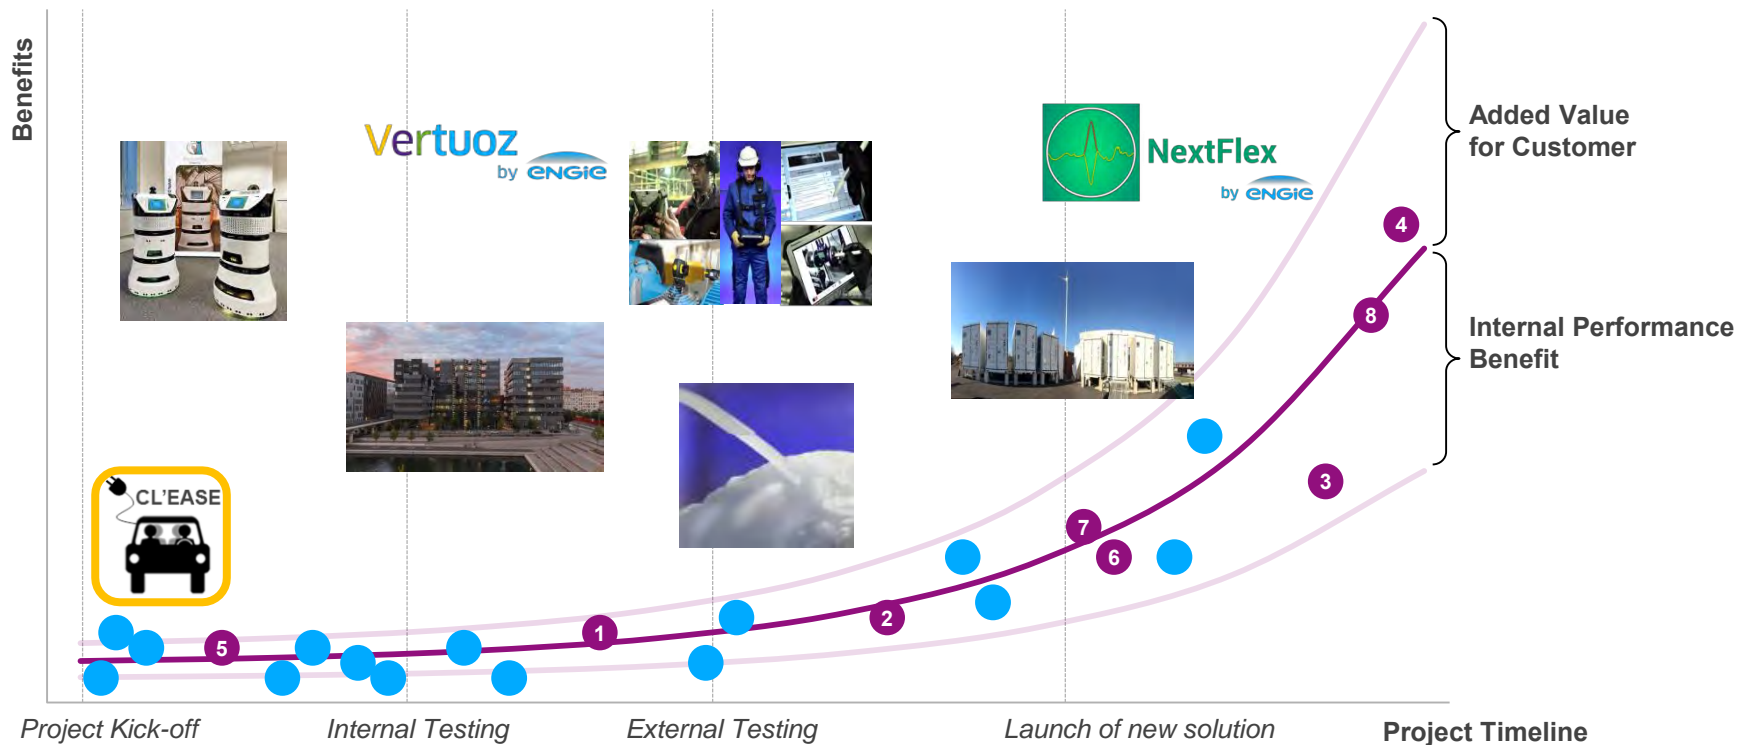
Benefits

Vertuoz by ENGIE

NextFlex by ENGIE

Added Value for Customer

Internal Performance Benefit

CL'EASE

4

8

3

7

6

2

1

5

Project Kick-off

Internal Testing

External Testing

Launch of new solution

Project Timeline